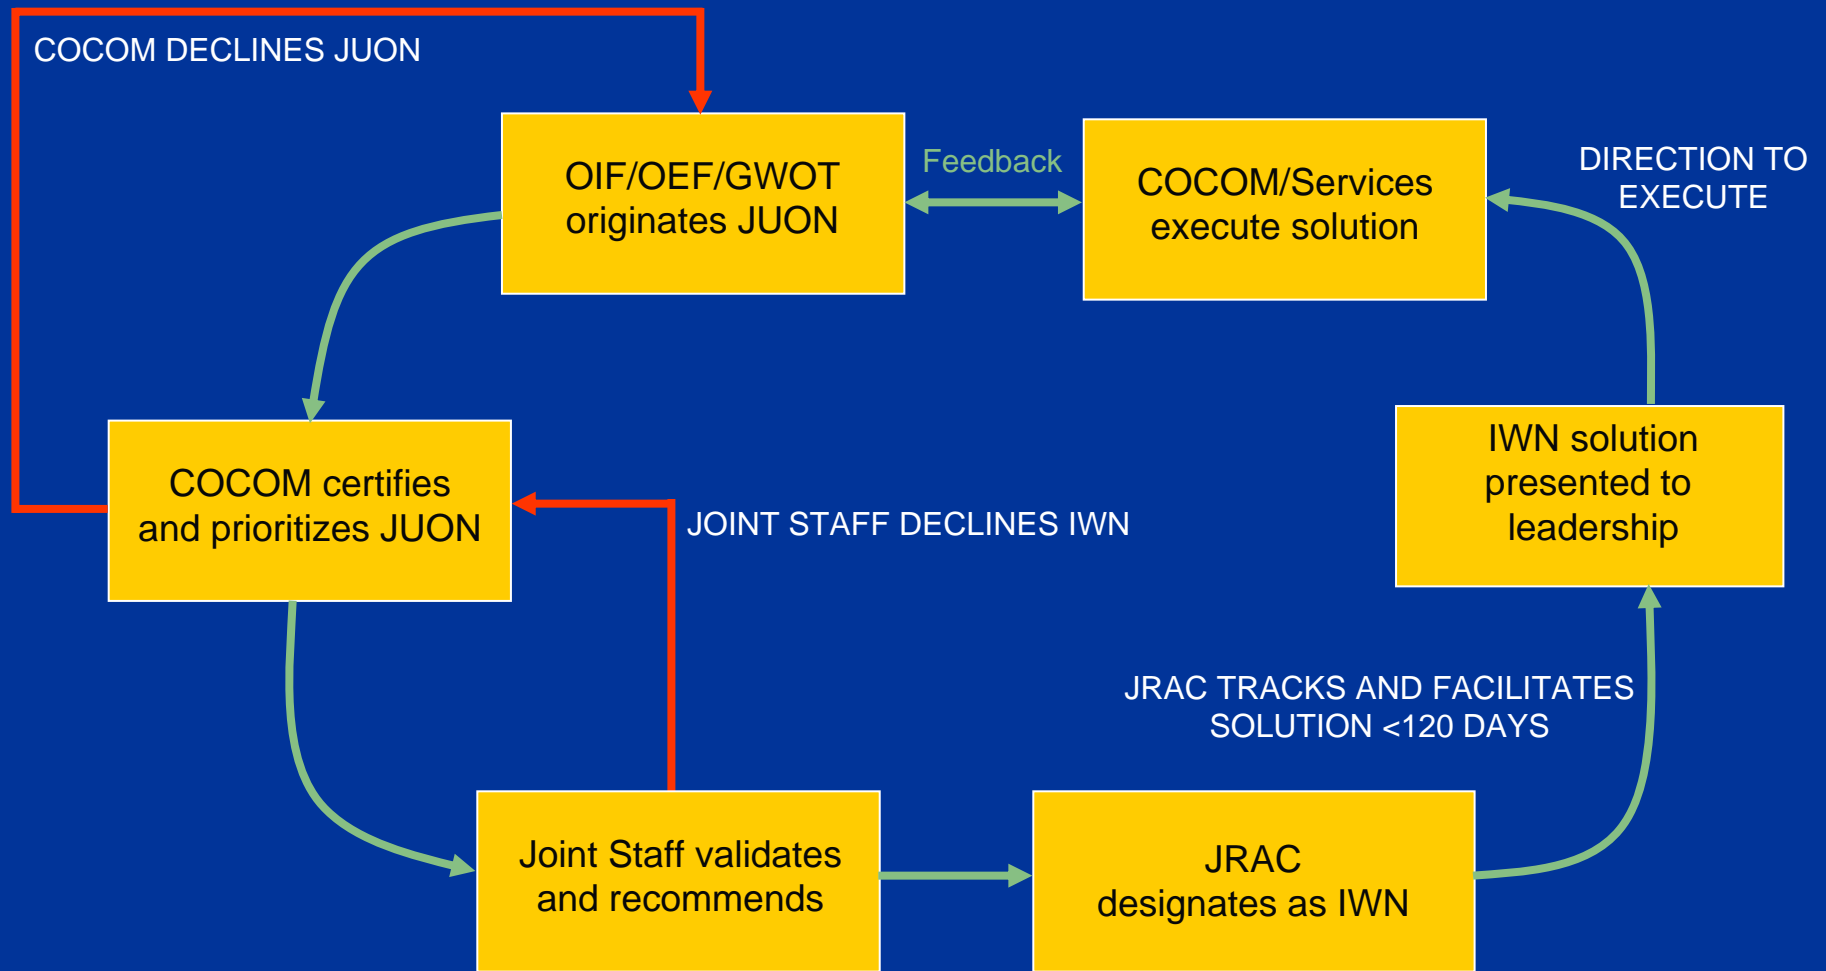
COCOM DECLINES JUON

OIF/OEF/GWOT originates JUON

Feedback

COCOM/Services execute solution

DIRECTION TO EXECUTE

COCOM certifies and prioritizes JUON

JOINT STAFF DECLINES IWN

IWN solution presented to leadership

JRAC TRACKS AND FACILITATES SOLUTION <120 DAYS

Joint Staff validates and recommends

JRAC designates as IWN